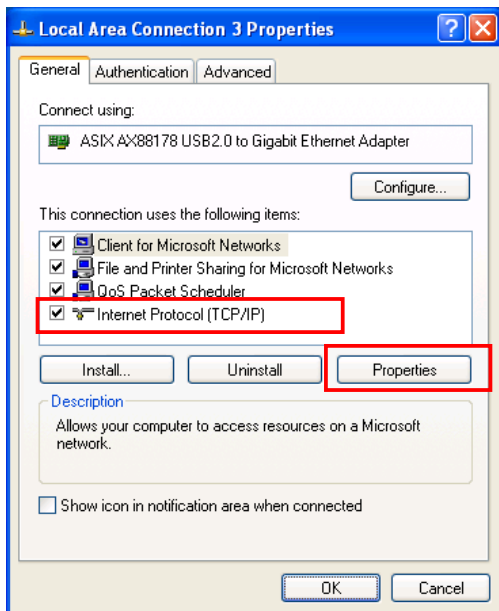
Local Area Connection 3 Properties

General | Authentication | Advanced

Connect using:

ASIX AX88178 USB2.0 to Gigabit Ethernet Adapter

Configure...

This connection uses the following items:

☑ Client for Microsoft Networks
☑ File and Printer Sharing for Microsoft Networks
☑ QoS Packet Scheduler
☑ Internet Protocol (TCP/IP)

Install... | Uninstall | Properties

Description

Allows your computer to access resources on a Microsoft network.

☐ Show icon in notification area when connected

OK | Cancel